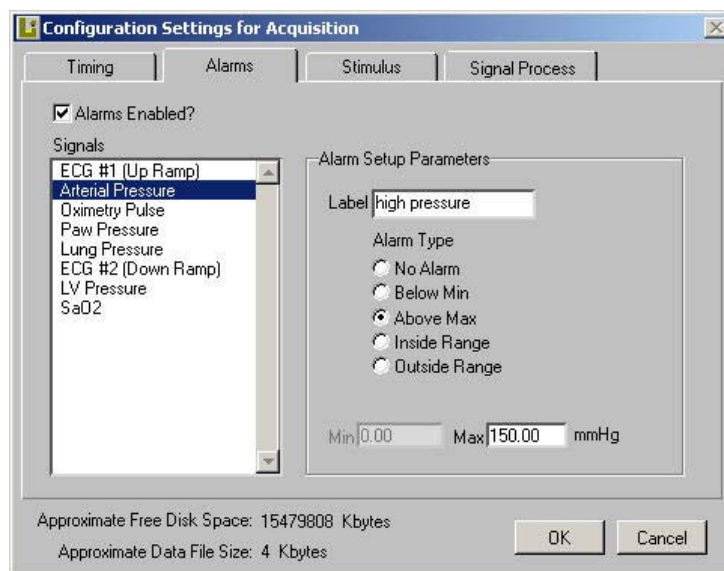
Configuration Settings for Acquisition

Timing | Alarms | Stimulus | Signal Process

Alarms Enabled?

Signals
ECG #1 (Up Ramp)
Arterial Pressure
Oximetry Pulse
Paw Pressure
Lung Pressure
ECG #2 (Down Ramp)
LV Pressure
SaO2

Alarm Setup Parameters

Label high pressure

Alarm Type
No Alarm
Below Min
Above Max
Inside Range
Outside Range

Min 0.00 Max 150.00 mmHg

Approximate Free Disk Space: 15479808 Kbytes
Approximate Data File Size: 4 Kbytes

OK
Cancel